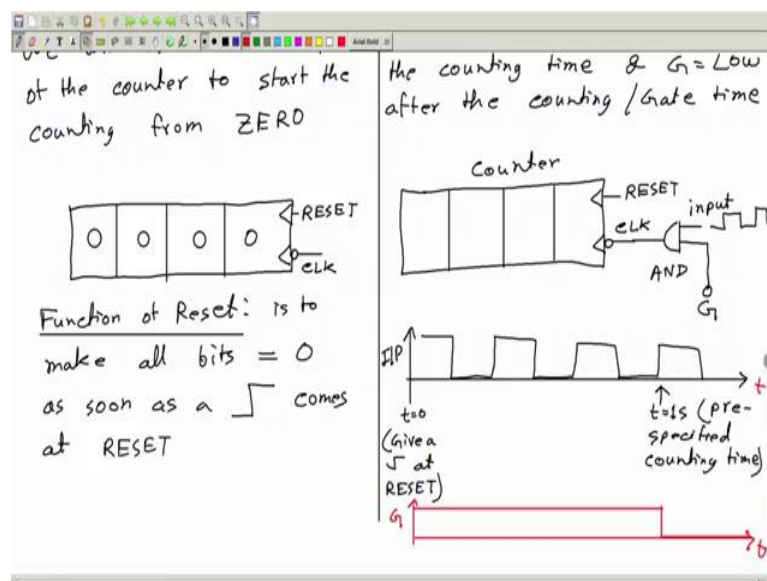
of the counter to start the counting from ZERO

| 0 | 0 | 0 | 0 |
|---|---|---|---|

RESET
clk

Function of Reset: is to make all bits = 0 as soon as a $\lrcorner\!\ulcorner$ comes at RESET

the counting time & G = Low after the counting / Gate time

Counter

RESET
clk
input
AND
G

I/P

t

t=0 (Give a $\lrcorner\!\ulcorner$ at RESET)

t=1s (pre-specified counting time)

G

t